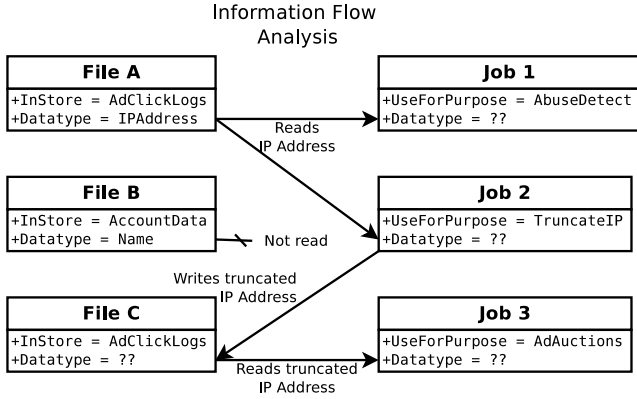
Information Flow Analysis

File A
+InStore = AdClickLogs
+Datatype = IPAddress

Reads IP Address

Job 1
+UseForPurpose = AbuseDetect
+Datatype = ??

File B
+InStore = AccountData
+Datatype = Name

Not read

Job 2
+UseForPurpose = TruncateIP
+Datatype = ??

Writes truncated IP Address

File C
+InStore = AdClickLogs
+Datatype = ??

Reads truncated IP Address

Job 3
+UseForPurpose = AdAuctions
+Datatype = ??